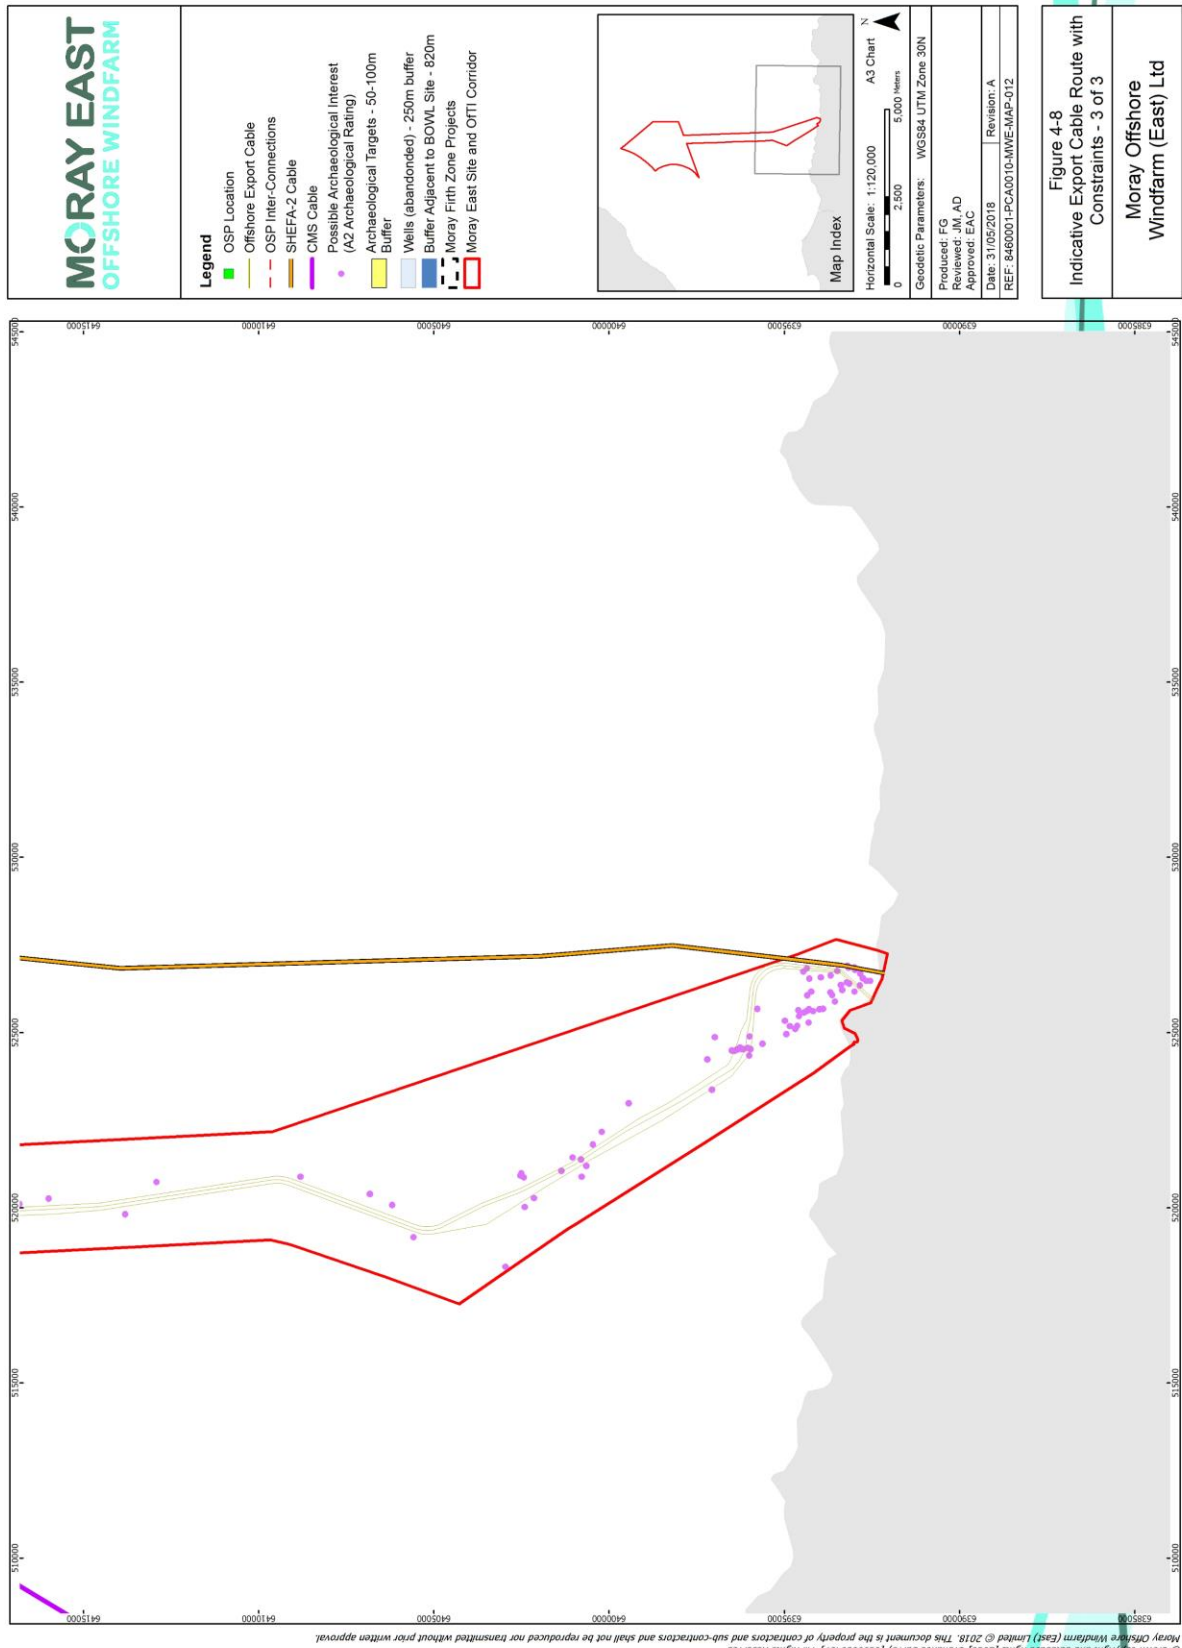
MORAY EAST
OFFSHORE WINDFARM

Legend
OSP Location
Offshore Export Cable
OSP Inter-Connections
SHEFA-2 Cable
CMS Cable
Possible Archaeological Interest (A2 Archaeological Rating)
Archaeological Targets - 50-100m Buffer
Wells (abandoned) - 250m buffer
Buffer Adjacent to BOWL Site - 820m
Moray Firth Zone Projects
Moray East Site and OfTI Corridor

Map Index

N
A3 Chart
Horizontal Scale: 1:120,000
0 2,500 5,000 Meters
Geodetic Parameters: WGS84 UTM Zone 30N
Produced: FG
Reviewed: JM, AD
Approved: EAC
Date: 31/05/2018 Revision: A
REF: 8460001-PCA0010-MWE-MAP-012

Figure 4-8
Indicative Export Cable Route with Constraints - 3 of 3

Moray Offshore Windfarm (East) Ltd

6415000
6410000
6405000
6400000
6395000
6390000
6385000
545000
540000
535000
530000
525000
520000
515000
510000

Moray Offshore Windfarm (East) Limited © 2018. This document is the property of contractors and sub-contractors and shall not be reproduced nor transmitted without prior written approval.